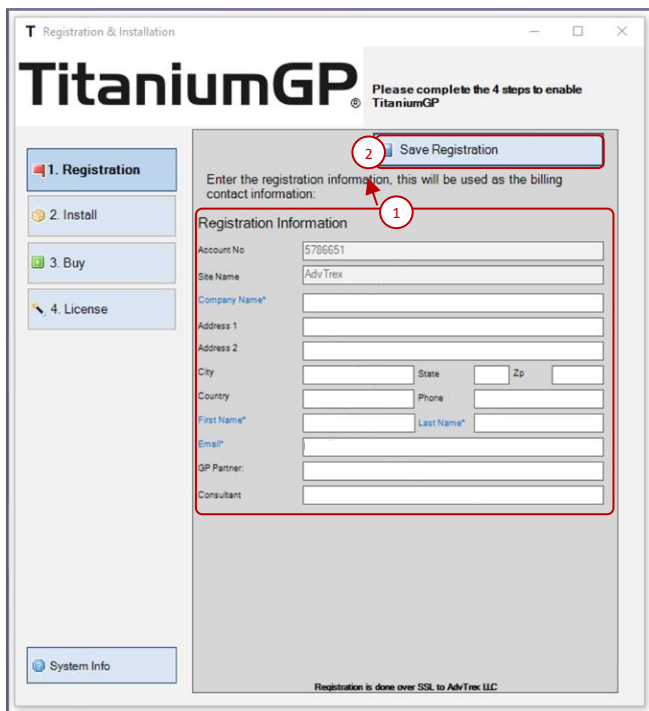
T Registration & Installation

TitaniumGP®

Please complete the 4 steps to enable TitaniumGP

1. Registration
2. Install
3. Buy
4. License

2

Save Registration

Enter the registration information, this will be used as the billing contact information:

1

Registration Information

Account No 5786651
Site Name AdvTrex
Company Name*
Address 1
Address 2
City
State
Zp
Country
Phone
First Name*
Last Name*
Email*
GP Partner:
Consultant

System Info

Registration is done over SSL to AdvTrex LLC